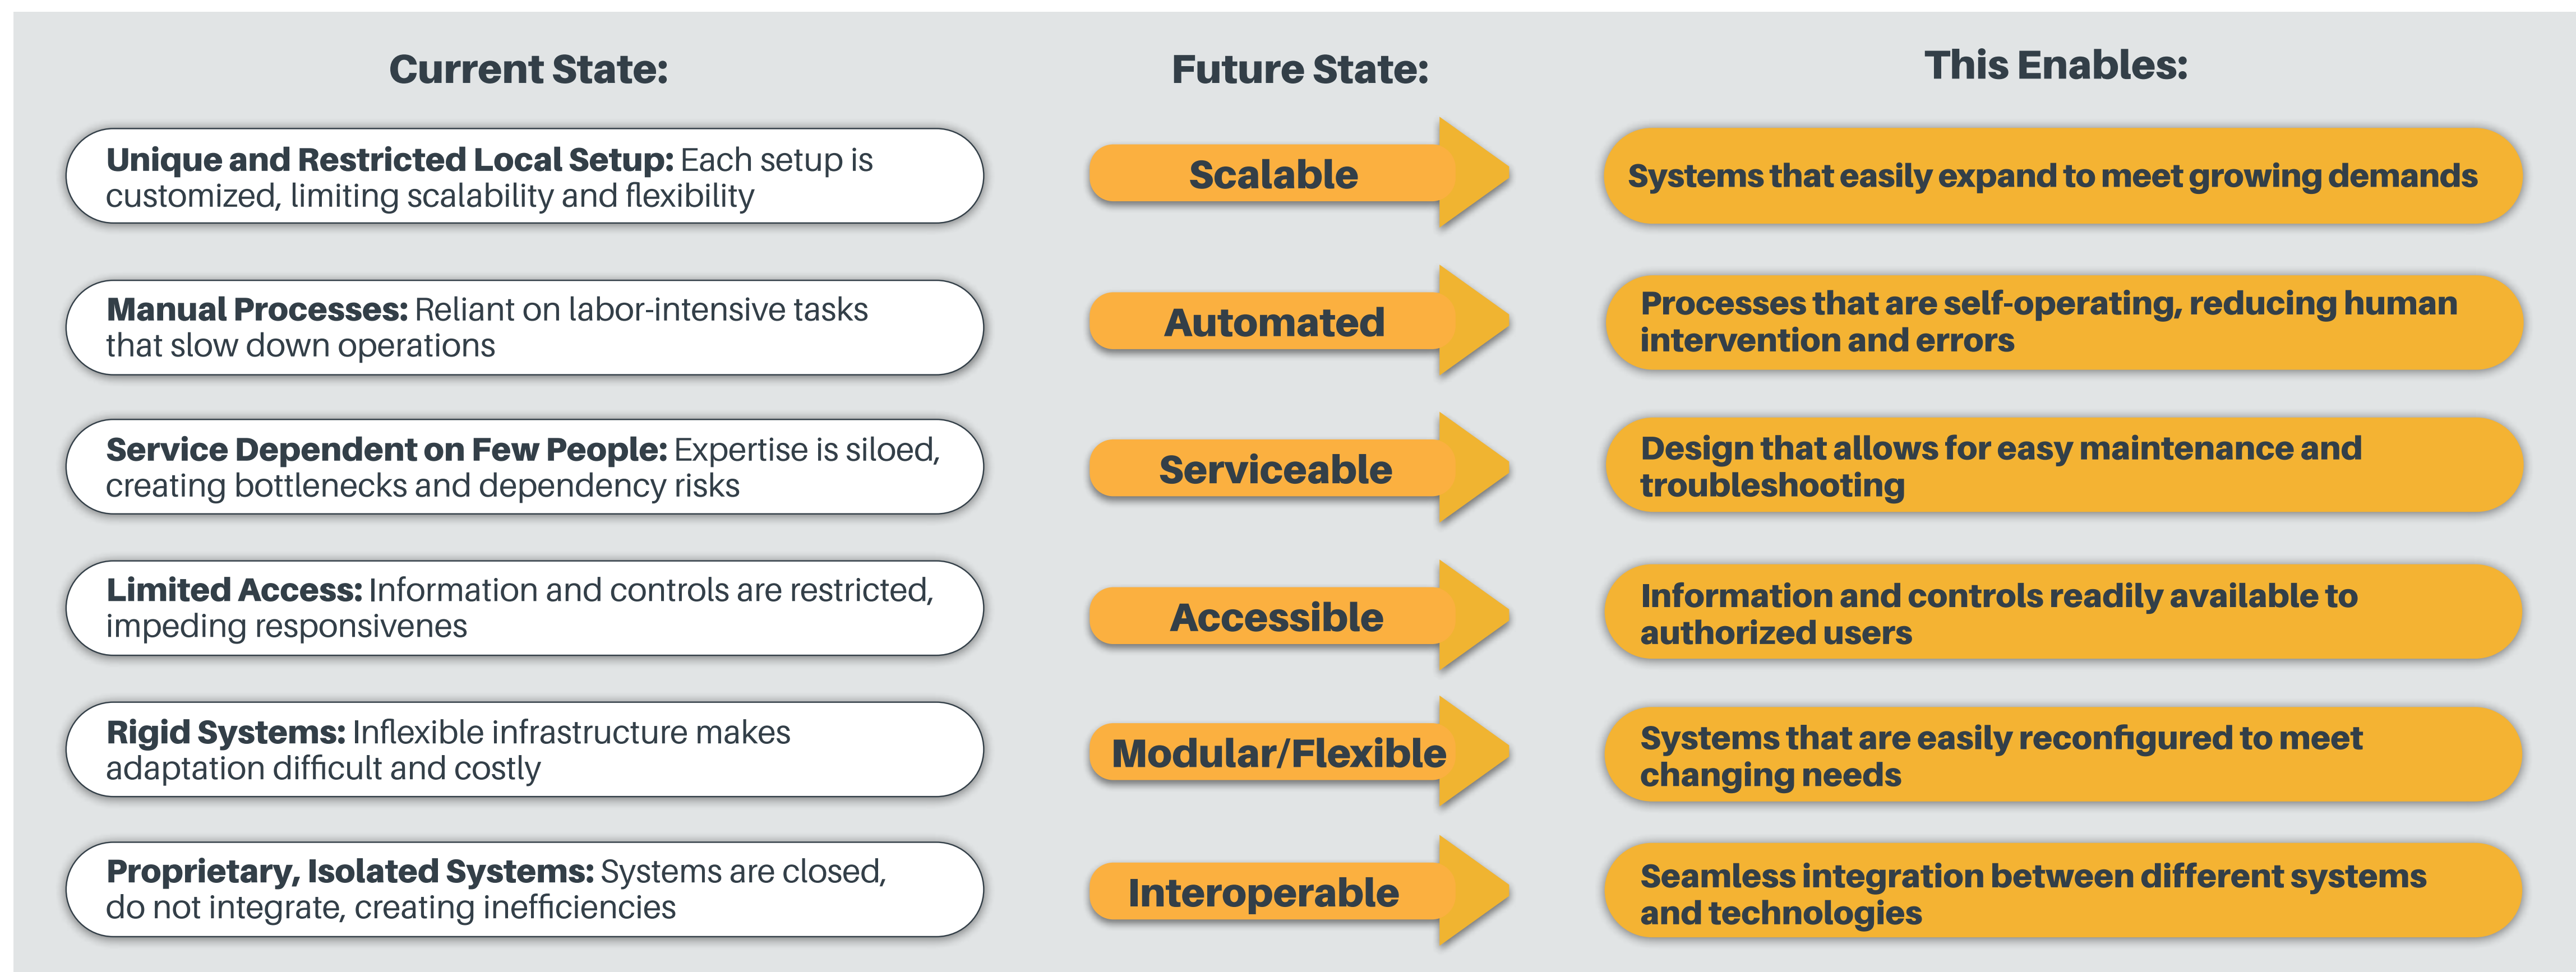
Current State:

Future State:

This Enables:

**Unique and Restricted Local Setup:** Each setup is customized, limiting scalability and flexibility

Scalable

Systems that easily expand to meet growing demands

**Manual Processes:** Reliant on labor-intensive tasks that slow down operations

Automated

Processes that are self-operating, reducing human intervention and errors

**Service Dependent on Few People:** Expertise is siloed, creating bottlenecks and dependency risks

Serviceable

Design that allows for easy maintenance and troubleshooting

**Limited Access:** Information and controls are restricted, impeding responsivenes

Accessible

Information and controls readily available to authorized users

**Rigid Systems:** Inflexible infrastructure makes adaptation difficult and costly

Modular/Flexible

Systems that are easily reconfigured to meet changing needs

**Proprietary, Isolated Systems:** Systems are closed, do not integrate, creating inefficiencies

Interoperable

Seamless integration between different systems and technologies